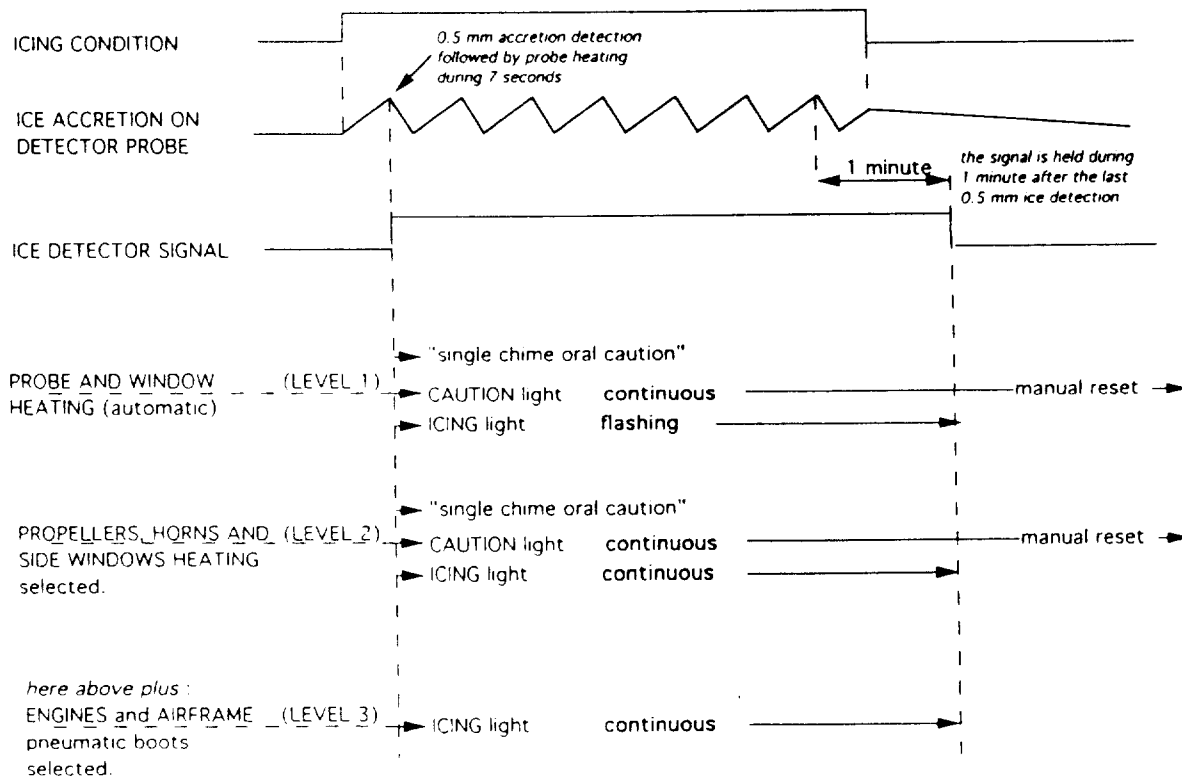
ICING CONDITION

0.5 mm accretion detection followed by probe heating during 7 seconds

ICE ACCRETION ON DETECTOR PROBE

1 minute

the signal is held during 1 minute after the last 0.5 mm ice detection

ICE DETECTOR SIGNAL

"single chime oral caution"

PROBE AND WINDOW HEATING (automatic) (LEVEL 1)

CAUTION light continuous manual reset

ICING light flashing

"single chime oral caution"

PROPELLERS, HORNS AND SIDE WINDOWS HEATING selected. (LEVEL 2)

CAUTION light continuous manual reset

ICING light continuous

here above plus :
ENGINES and AIRFRAME pneumatic boots selected. (LEVEL 3)

ICING light continuous